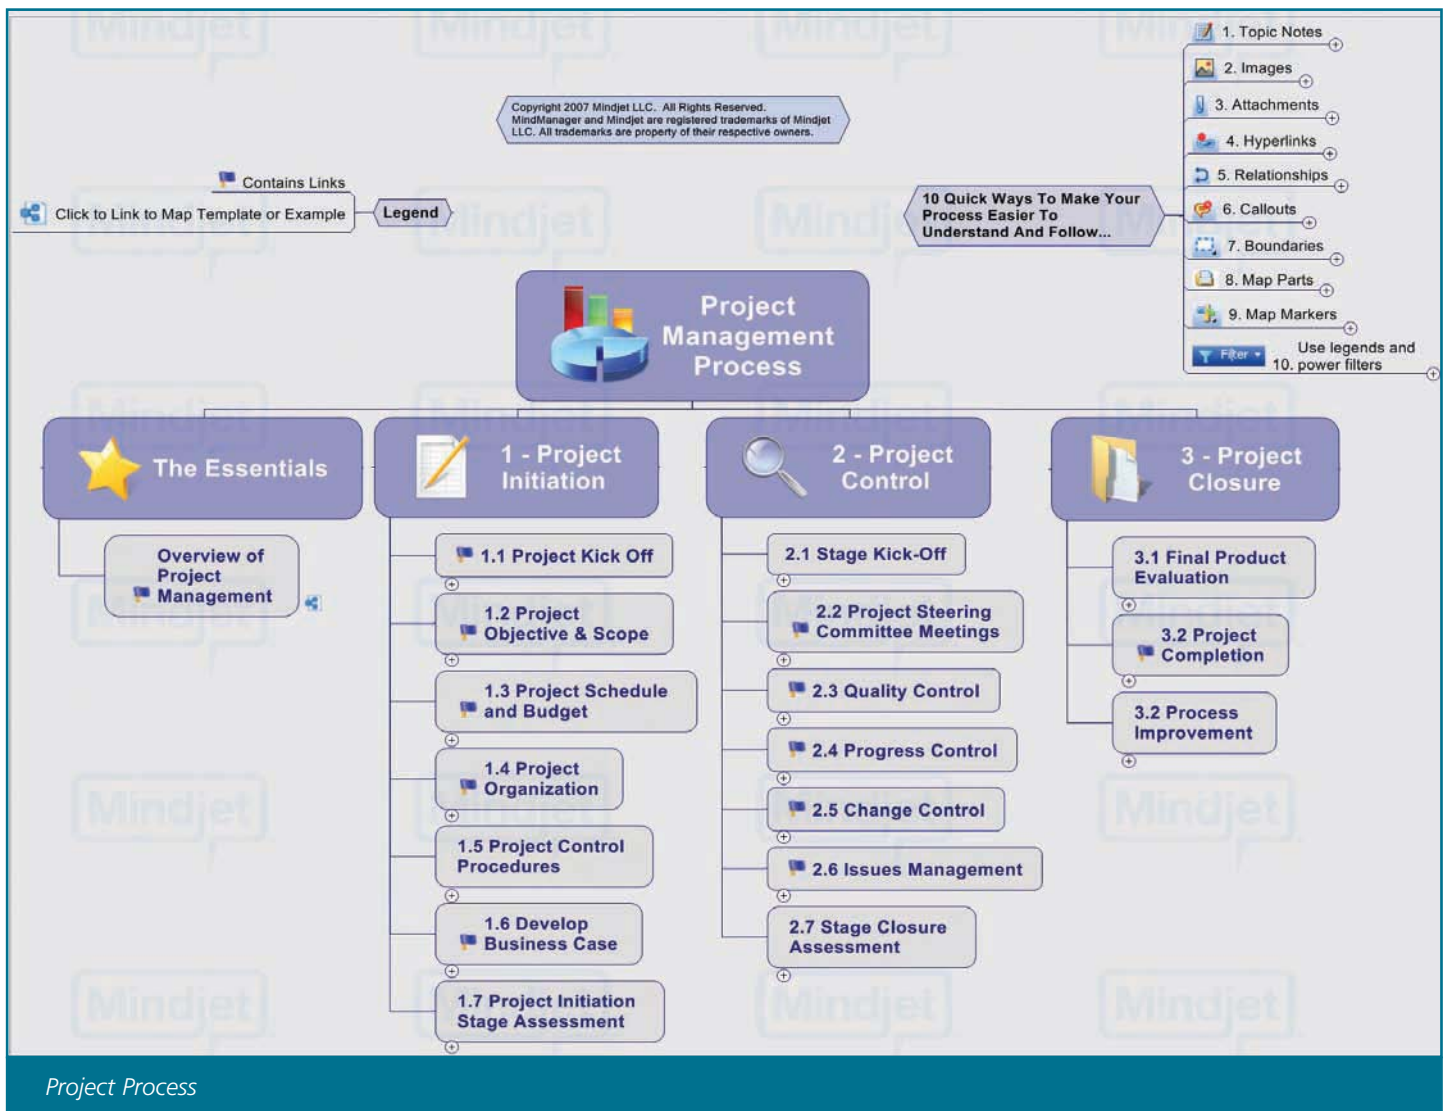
Copyright 2007 Mindjet LLC. All Rights Reserved. MindManager and Mindjet are registered trademarks of Mindjet LLC. All trademarks are property of their respective owners.

Contains Links

Click to Link to Map Template or Example

Legend

10 Quick Ways To Make Your Process Easier To Understand And Follow...

1. Topic Notes
2. Images
3. Attachments
4. Hyperlinks
5. Relationships
6. Callouts
7. Boundaries
8. Map Parts
9. Map Markers
Filter
10. Use legends and power filters

Project Management Process

The Essentials

Overview of Project Management

1 - Project Initiation

1.1 Project Kick Off
1.2 Project Objective & Scope
1.3 Project Schedule and Budget
1.4 Project Organization
1.5 Project Control Procedures
1.6 Develop Business Case
1.7 Project Initiation Stage Assessment

2 - Project Control

2.1 Stage Kick-Off
2.2 Project Steering Committee Meetings
2.3 Quality Control
2.4 Progress Control
2.5 Change Control
2.6 Issues Management
2.7 Stage Closure Assessment

3 - Project Closure

3.1 Final Product Evaluation
3.2 Project Completion
3.2 Process Improvement

Project Process